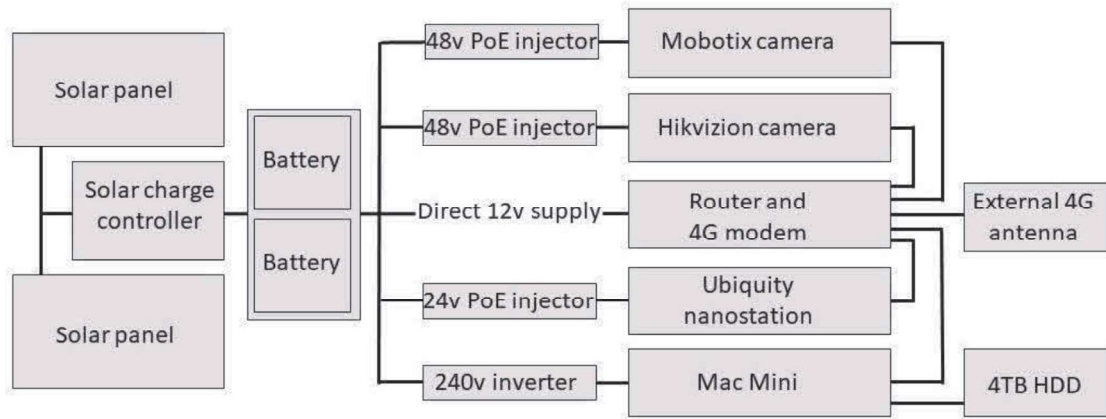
Solar panel

Solar charge controller

Solar panel

Battery

Battery

48v PoE injector

Mobotix camera

48v PoE injector

Hikvizion camera

Direct 12v supply

Router and 4G modem

External 4G antenna

24v PoE injector

Ubiquity nanostation

240v inverter

Mac Mini

4TB HDD